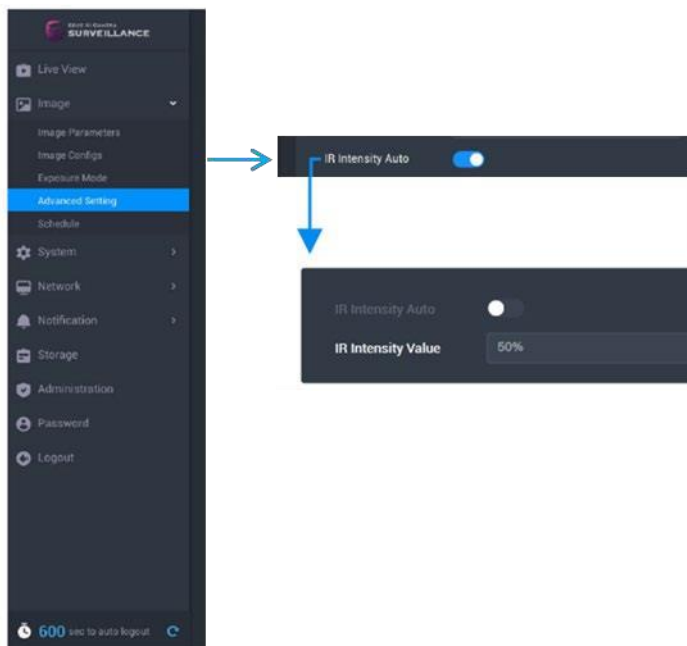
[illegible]
SURVEILLANCE

Live View
Image
Image Parameters
Image Configs
Exposure Mode
Advanced Setting
Schedule
System
Network
Notification
Storage
Administration
Password
Logout

600 sec to auto logout

IR Intensity Auto

IR Intensity Auto
IR Intensity Value
50%